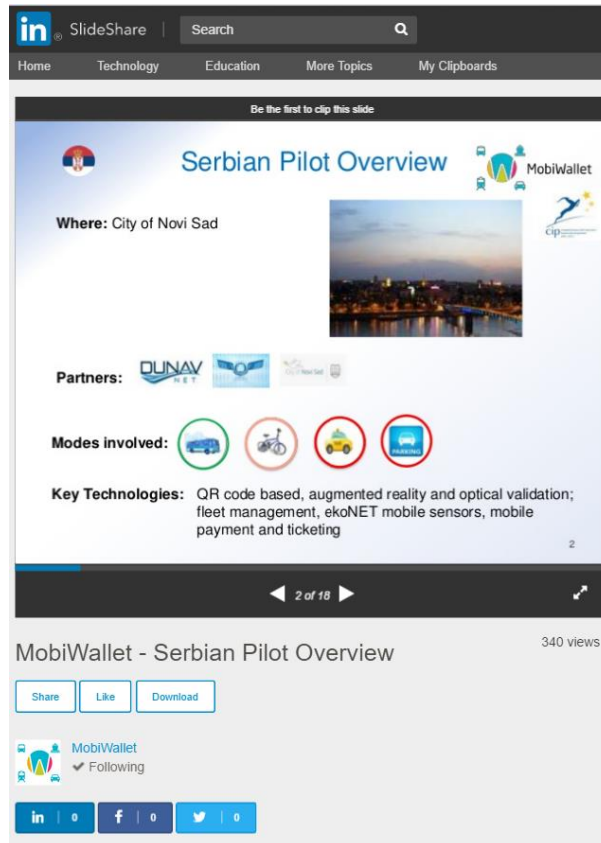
in SlideShare
Search

Home Technology Education More Topics My Clipboards

Be the first to clip this slide

Serbian Pilot Overview

MobiWallet

cip

Where: City of Novi Sad

Partners: DUNAV NET

Modes involved:

PARKING

Key Technologies: QR code based, augmented reality and optical validation; fleet management, ekoNET mobile sensors, mobile payment and ticketing

2

2 of 18

MobiWallet - Serbian Pilot Overview

340 views

Share Like Download

MobiWallet
Following

in 0 f 0 0